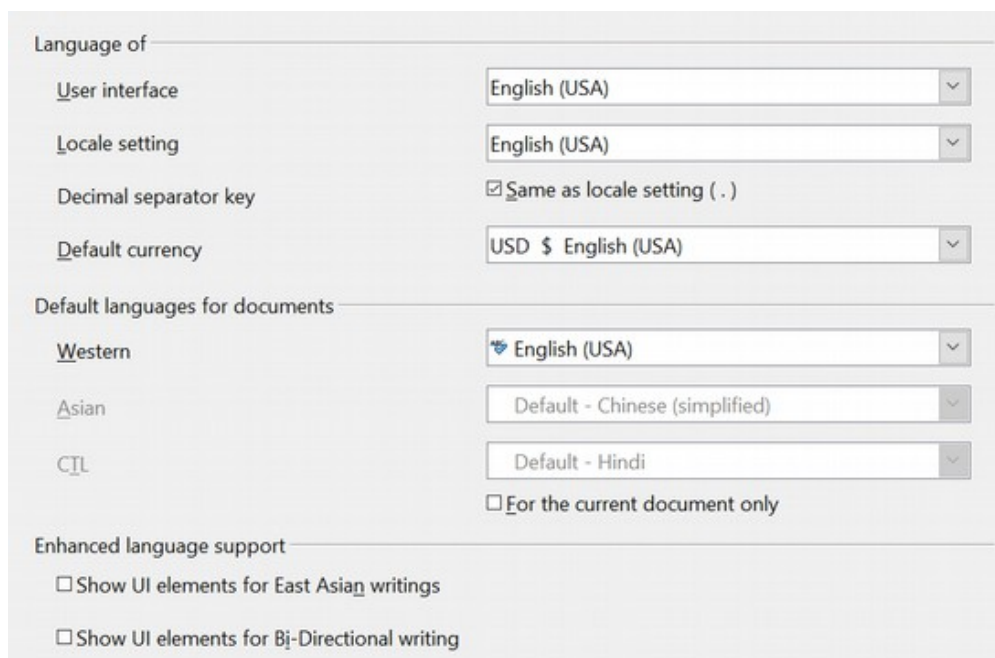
Language of

User interface

English (USA)

Locale setting

English (USA)

Decimal separator key

☑ Same as locale setting ( . )

Default currency

USD $ English (USA)

Default languages for documents

Western

English (USA)

Asian

Default - Chinese (simplified)

CTL

Default - Hindi

☐ For the current document only

Enhanced language support

☐ Show UI elements for East Asian writings

☐ Show UI elements for Bi-Directional writing